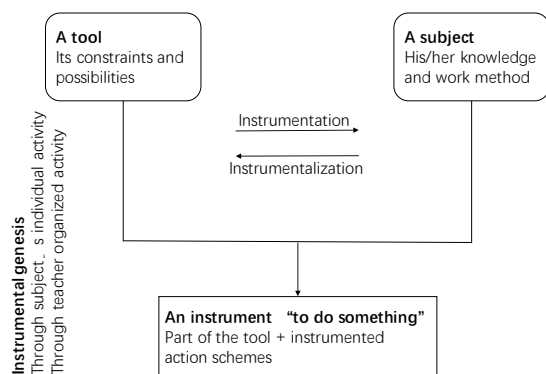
A tool
Its constraints and possibilities

A subject
His/her knowledge and work method

Instrumentation

Instrumentalization

Instrumental genesis
Through subject_ s individual activity
Through teacher organized activity

An instrument "to do something"
Part of the tool + instrumented action schemes